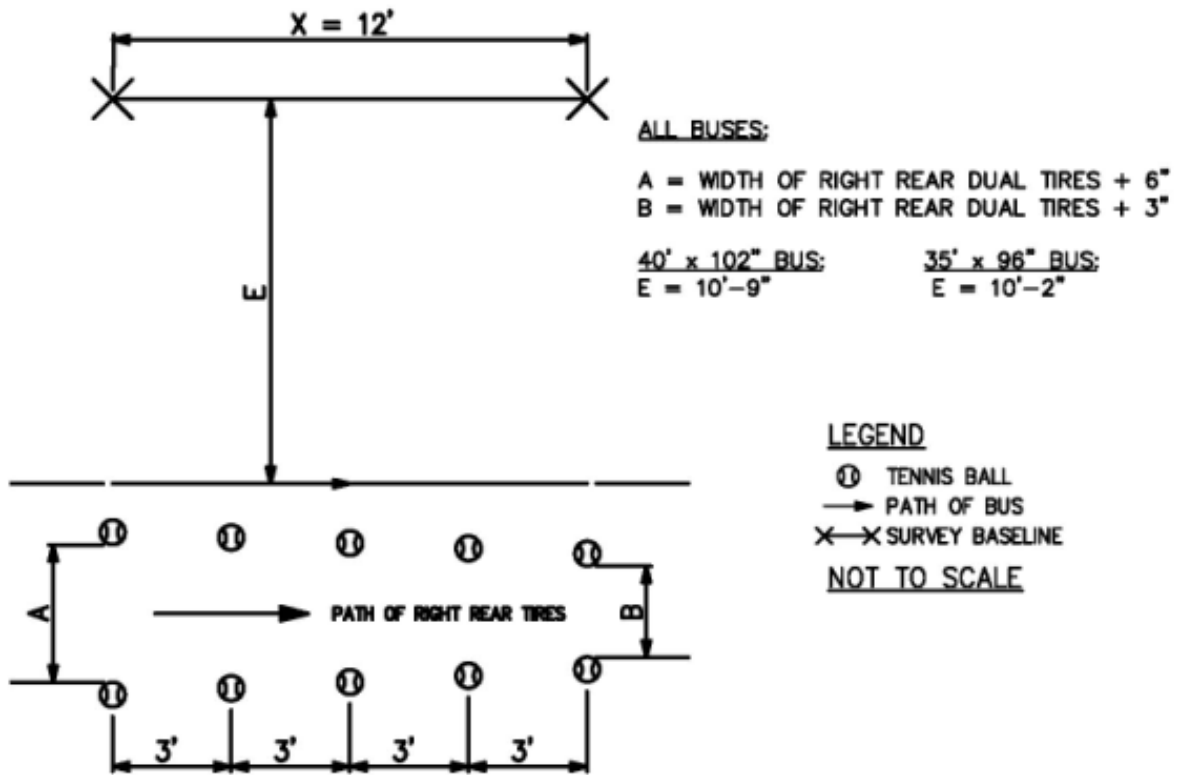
X = 12'

ALL BUSES:

A = WIDTH OF RIGHT REAR DUAL TIRES + 6"
B = WIDTH OF RIGHT REAR DUAL TIRES + 3"

40' x 102" BUS:
E = 10'-9"

35' x 96" BUS:
E = 10'-2"

E

LEGEND
TENNIS BALL
PATH OF BUS
SURVEY BASELINE
NOT TO SCALE

A

PATH OF RIGHT REAR TIRES

B

3' 3' 3' 3'